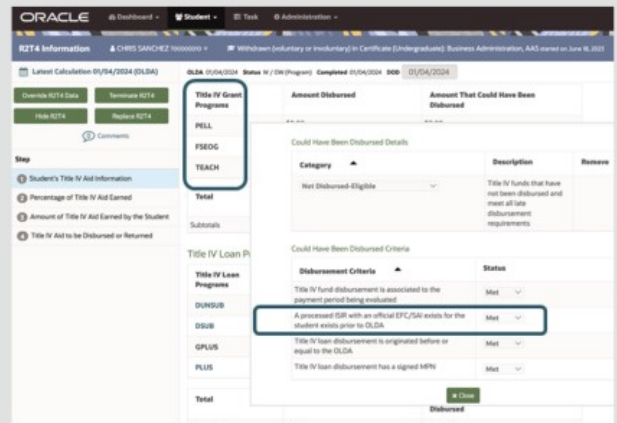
ORACLE Dashboard Student Task Administration

R2T4 Information CHRIS SANCHEZ 700000010 Withdrawn (voluntary or involuntary) in Certificate (Undergraduate): Business Administration, AAS started on June 18, 2023

Latest Calculation 01/04/2024 (OLDA)

OLDA 01/04/2024 Status W / DW (Program) Completed 01/04/2024 DOD 01/04/2024

Override R2T4 Data
Terminate R2T4
Hide R2T4
Replace R2T4
Comments

Step

Student's Title IV Aid Information
Percentage of Title IV Aid Earned
Amount of Title IV Aid Earned by the Student
Title IV Aid to be Disbursed or Returned

| Title IV Grant Programs | Amount Disbursed | Amount That Could Have Been Disbursed |
|---|---|---|
| PELL | | |
| FSEOG | | |
| TEACH | | |
| Total | | |
| Subtotals | | |

Title IV Loan P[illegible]

| Title IV Loan Programs |
|---|
| DUNSUB |
| DSUB |
| GPLUS |
| PLUS |
| Total |

Disbursed

Could Have Been Disbursed Details

| Category | Description | Remove |
|---|---|---|
| Not Disbursed-Eligible | Title IV funds that have not been disbursed and meet all late disbursement requirements | |

Could Have Been Disbursed Criteria

| Disbursement Criteria | Status |
|---|---|
| Title IV fund disbursement is associated to the payment period being evaluated | Met |
| A processed ISIR with an official EFC/SAI exists for the student exists prior to OLDA | Met |
| Title IV loan disbursement is originated before or equal to the OLDA | Met |
| Title IV loan disbursement has a signed MPN | Met |

Close